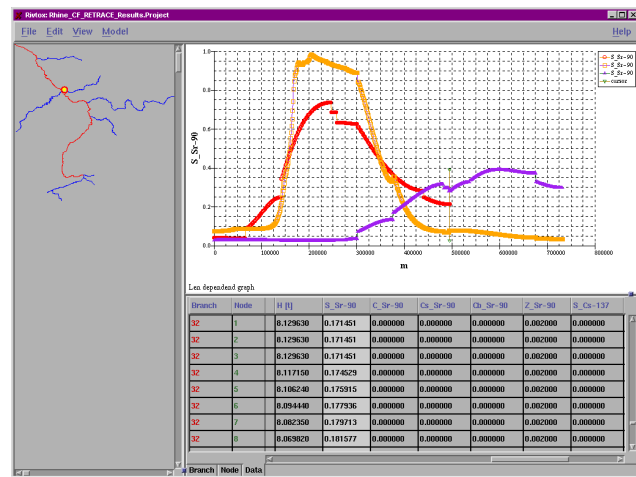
Rivtox: Rhine_CF_RETRACE_Results.Project

File Edit View Model Help

S_Sr-90
S_Sr-90
S_Sr-90
cursor

1.0
0.8
0.6
0.4
0.2
0.0

S_Sr-90

0 100000 200000 300000 400000 500000 600000 700000 800000

m

Len dependend graph

| Branch | Node | H [t] | S_Sr-90 | C_Sr-90 | Cs_Sr-90 | Cb_Sr-90 | Z_Sr-90 | S_Cs-137 |
|---|---|---|---|---|---|---|---|---|
| 32 | 1 | 8.129630 | 0.171451 | 0.000000 | 0.000000 | 0.000000 | 0.002000 | 0.000000 |
| 32 | 2 | 8.129630 | 0.171451 | 0.000000 | 0.000000 | 0.000000 | 0.002000 | 0.000000 |
| 32 | 3 | 8.129630 | 0.171451 | 0.000000 | 0.000000 | 0.000000 | 0.002000 | 0.000000 |
| 32 | 4 | 8.117150 | 0.174529 | 0.000000 | 0.000000 | 0.000000 | 0.002000 | 0.000000 |
| 32 | 5 | 8.106240 | 0.175915 | 0.000000 | 0.000000 | 0.000000 | 0.002000 | 0.000000 |
| 32 | 6 | 8.094440 | 0.177936 | 0.000000 | 0.000000 | 0.000000 | 0.002000 | 0.000000 |
| 32 | 7 | 8.082350 | 0.179713 | 0.000000 | 0.000000 | 0.000000 | 0.002000 | 0.000000 |
| 32 | 8 | 8.069820 | 0.181577 | 0.000000 | 0.000000 | 0.000000 | 0.002000 | 0.000000 |

Branch Node Data